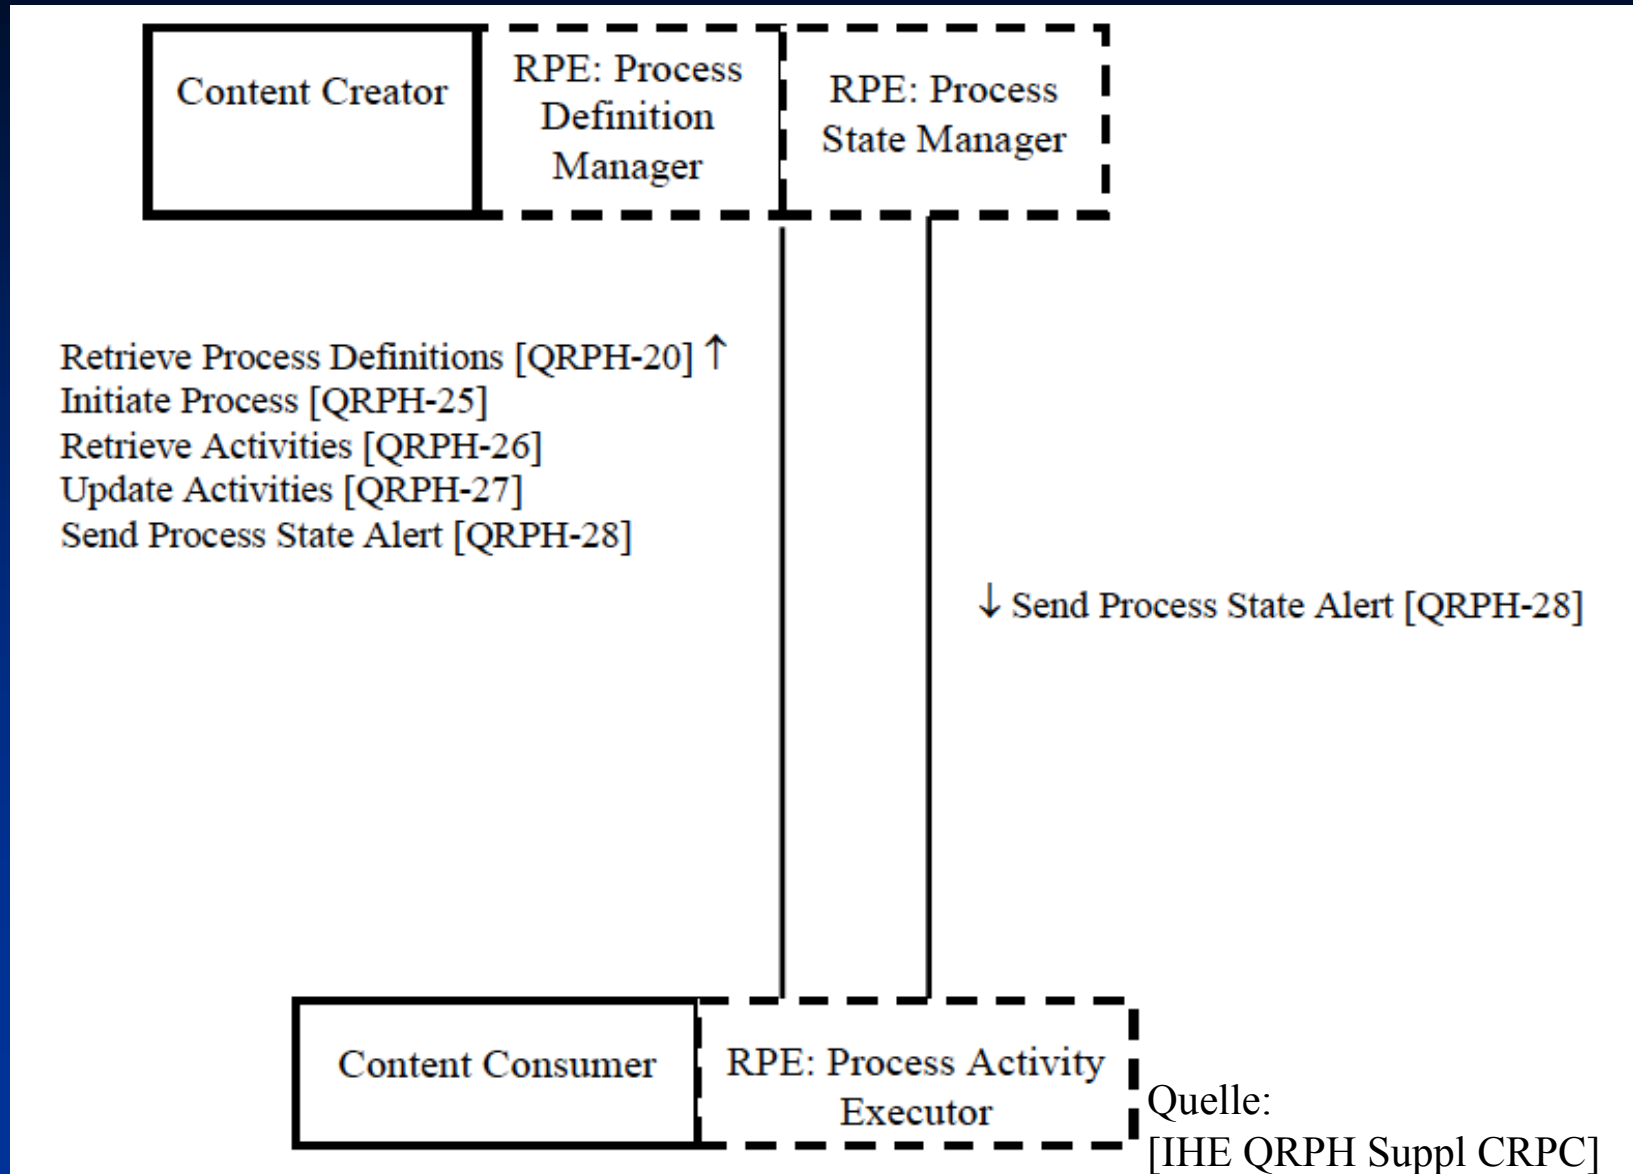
Content Creator

RPE: Process Definition Manager

RPE: Process State Manager

Retrieve Process Definitions [QRPH-20] ↑
Initiate Process [QRPH-25]
Retrieve Activities [QRPH-26]
Update Activities [QRPH-27]
Send Process State Alert [QRPH-28]

↓ Send Process State Alert [QRPH-28]

Content Consumer

RPE: Process Activity Executor

Quelle:
[IHE QRPH Suppl CRPC]